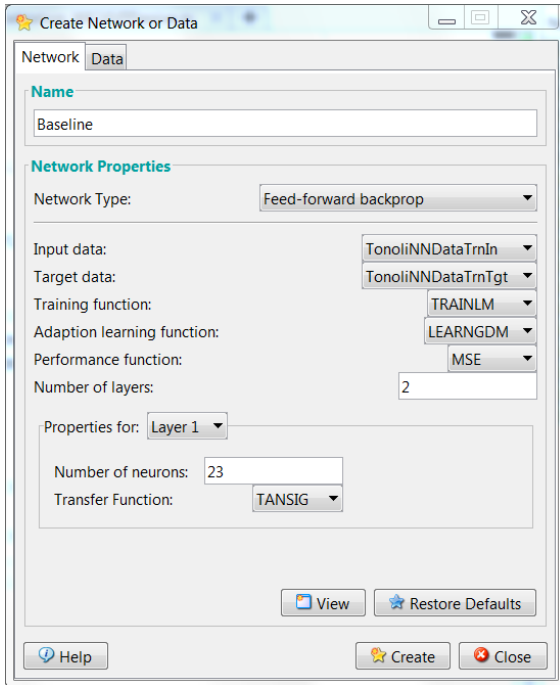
Create Network or Data

Network | Data

Name

Baseline

Network Properties

Network Type: Feed-forward backprop

Input data: TonoliNNDataTrnIn
Target data: TonoliNNDataTrnTgt
Training function: TRAINLM
Adaption learning function: LEARNGDM
Performance function: MSE
Number of layers: 2

Properties for: Layer 1

Number of neurons: 23
Transfer Function: TANSIG

View
Restore Defaults

Help
Create
Close